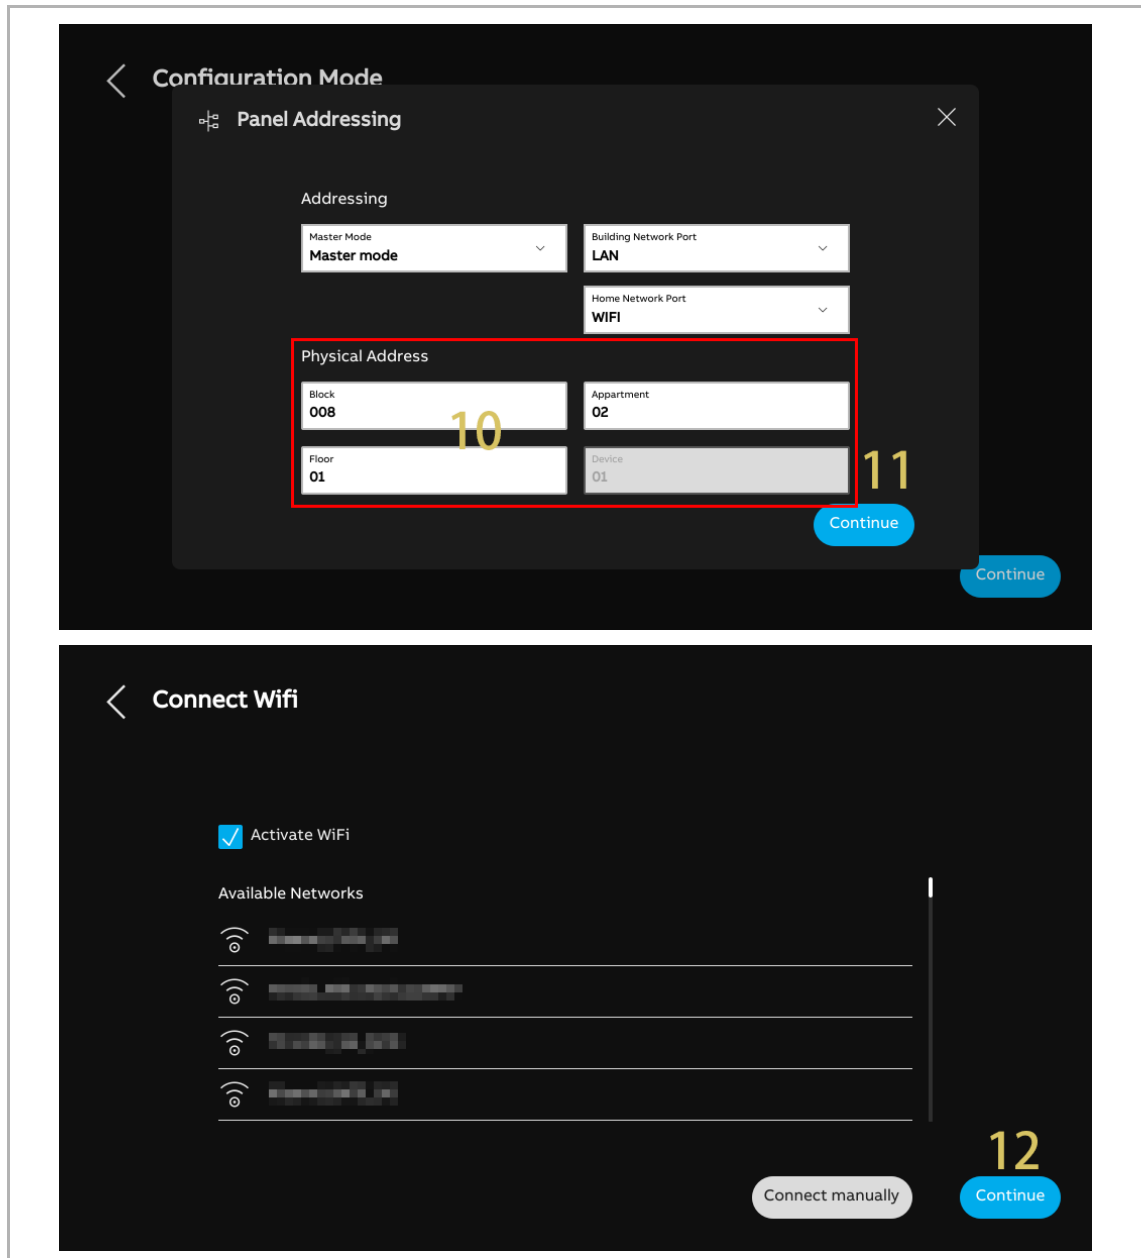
Configuration Mode

Panel Addressing

Addressing

Master Mode
Master mode

Building Network Port
LAN

Home Network Port
WIFI

Physical Address

Block
008

Appartment
02

10

Floor
01

Device
01

11

Continue

Continue

Connect Wifi

Activate WiFi

Available Networks

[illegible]

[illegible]

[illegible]

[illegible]

12

Connect manually

Continue